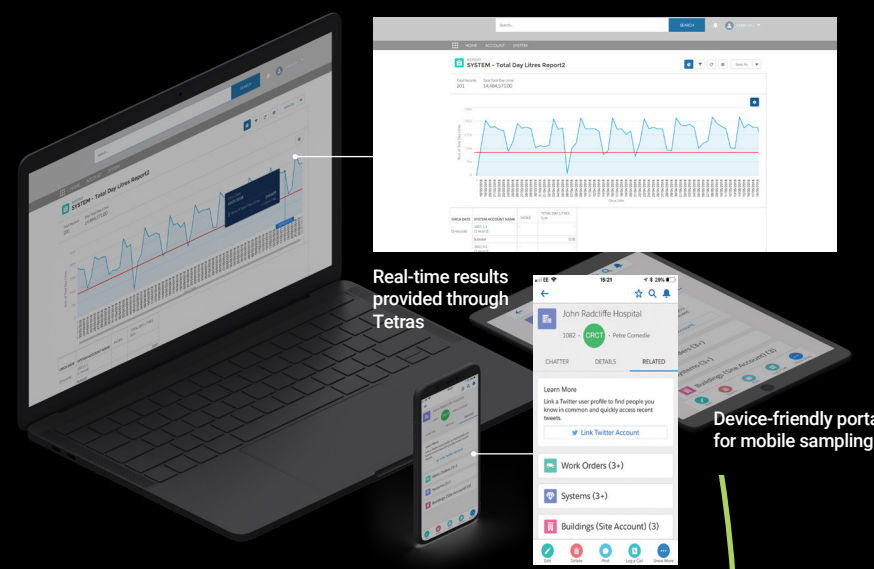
Search...
SEARCH
HOME ACCOUNT SYSTEM
SYSTEM - Total Day Litres Report2
Total Records 201
Total Total Day Litres 14,484,571.00

Real-time results provided through Tetras

15:21
28%
John Radcliffe Hospital
1082 · CRGT · Petre Corneille
CHATTER DETAILS RELATED
Learn More
Link a Twitter user profile to find people you know in common and quickly access recent tweets.
Link Twitter Account
Work Orders (3+)
Systems (3+)
Buildings (Site Account) (3)
Edit Delete Post Log a Call Show More

Device-friendly porta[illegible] for mobile sampling